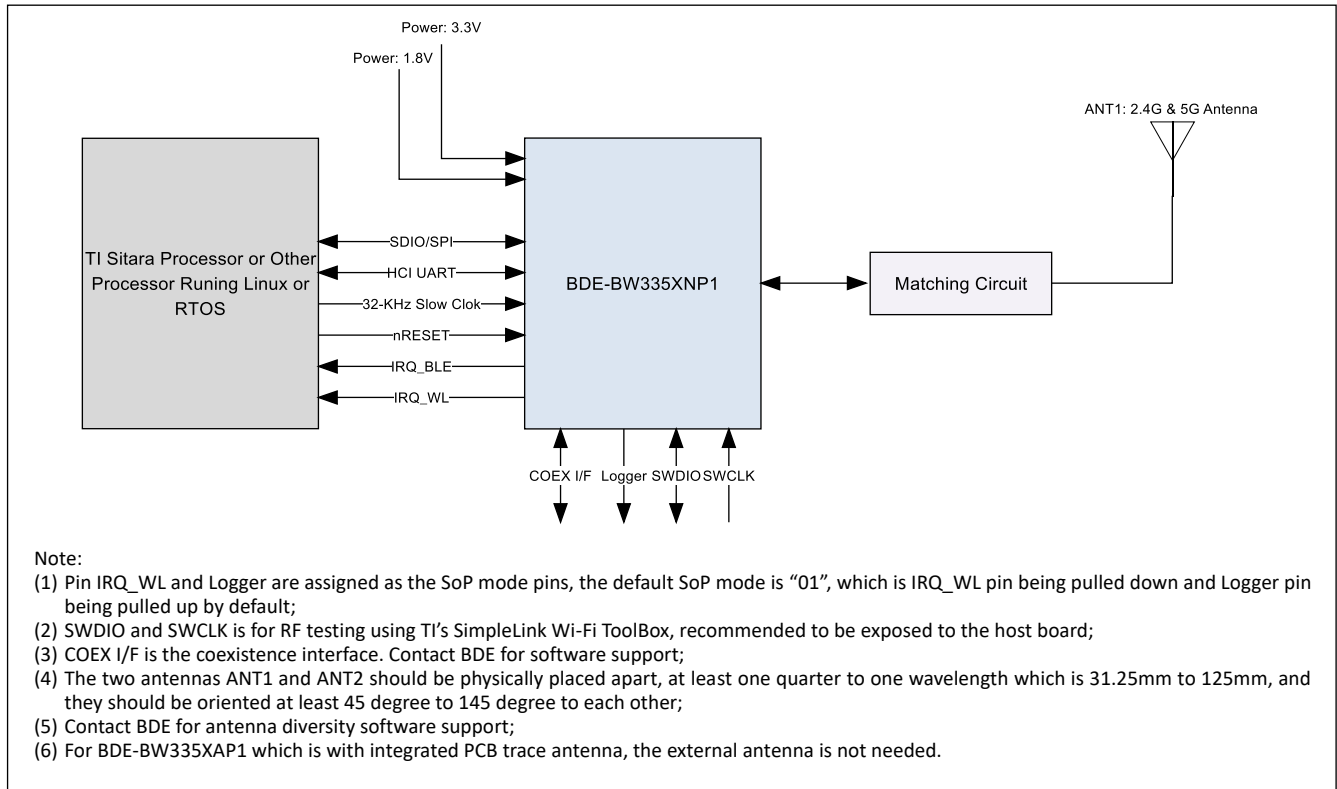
Power: 3.3V

Power: 1.8V

ANT1: 2.4G & 5G Antenna

TI Sitara Processor or Other Processor Runing Linux or RTOS

SDIO/SPI

HCI UART

32-KHz Slow Clok

nRESET

IRQ_BLE

IRQ_WL

BDE-BW335XNP1

Matching Circuit

COEX I/F

Logger

SWDIO

SWCLK

Note:
(1) Pin IRQ_WL and Logger are assigned as the SoP mode pins, the default SoP mode is "01", which is IRQ_WL pin being pulled down and Logger pin being pulled up by default;
(2) SWDIO and SWCLK is for RF testing using TI's SimpleLink Wi-Fi ToolBox, recommended to be exposed to the host board;
(3) COEX I/F is the coexistence interface. Contact BDE for software support;
(4) The two antennas ANT1 and ANT2 should be physically placed apart, at least one quarter to one wavelength which is 31.25mm to 125mm, and they should be oriented at least 45 degree to 145 degree to each other;
(5) Contact BDE for antenna diversity software support;
(6) For BDE-BW335XAP1 which is with integrated PCB trace antenna, the external antenna is not needed.